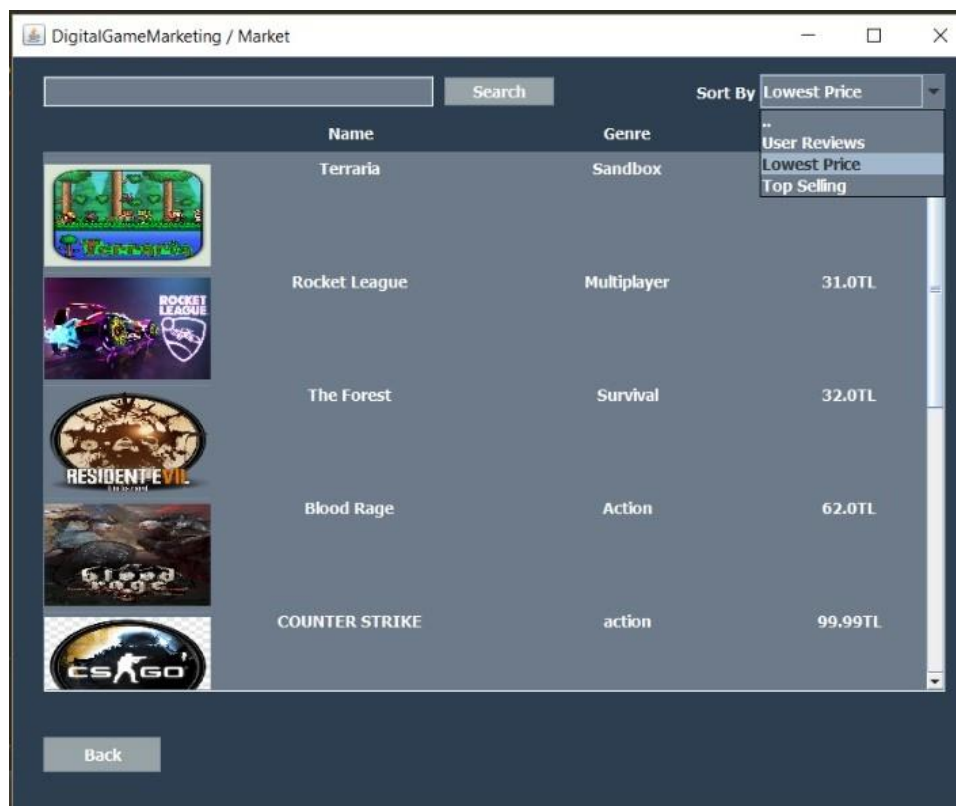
DigitalGameMarketing / Market

Search

Sort By Lowest Price

..
User Reviews
Lowest Price
Top Selling

| | Name | Genre | |
|---|---|---|---|
| Terraria | Terraria | Sandbox | |
| ROCKET LEAGUE | Rocket League | Multiplayer | 31.0TL |
| RESIDENT EVIL | The Forest | Survival | 32.0TL |
| blood rage | Blood Rage | Action | 62.0TL |
| CS GO | COUNTER STRIKE | action | 99.99TL |

Back